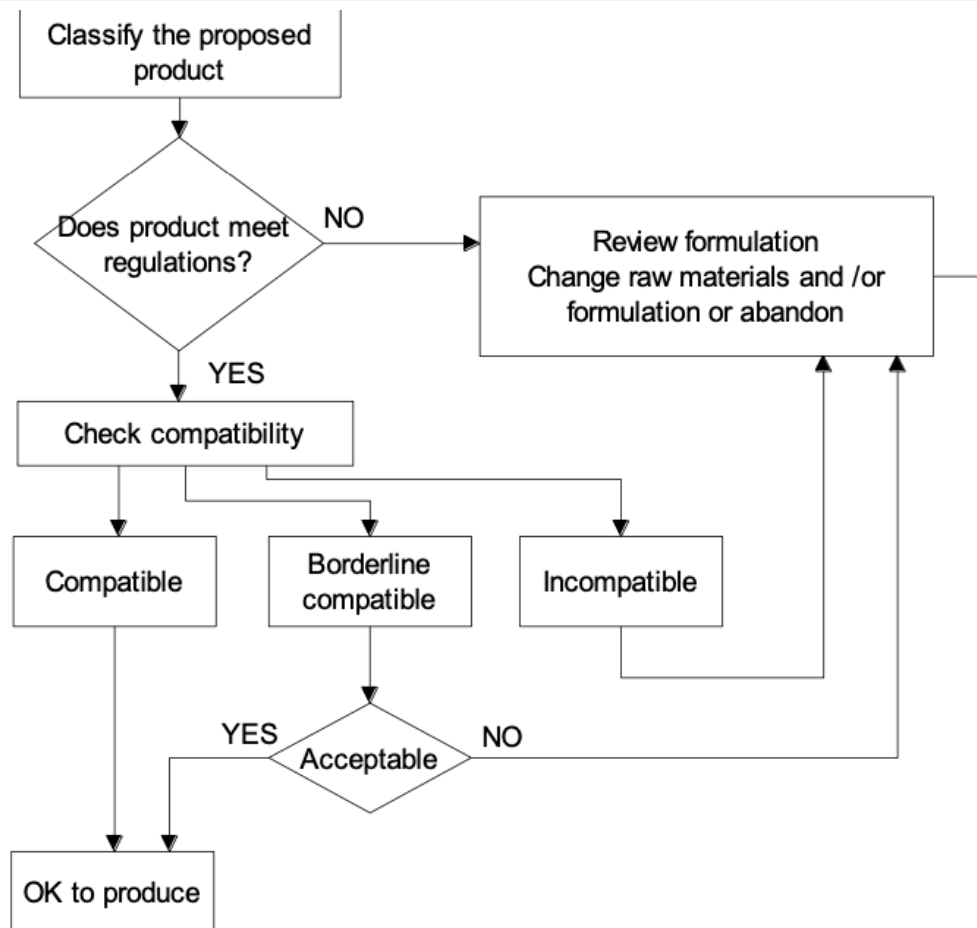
Classify the proposed product

Does product meet regulations?

NO

Review formulation
Change raw materials and /or formulation or abandon

YES

Check compatibility

Compatible

Borderline compatible

Incompatible

YES

Acceptable

NO

OK to produce